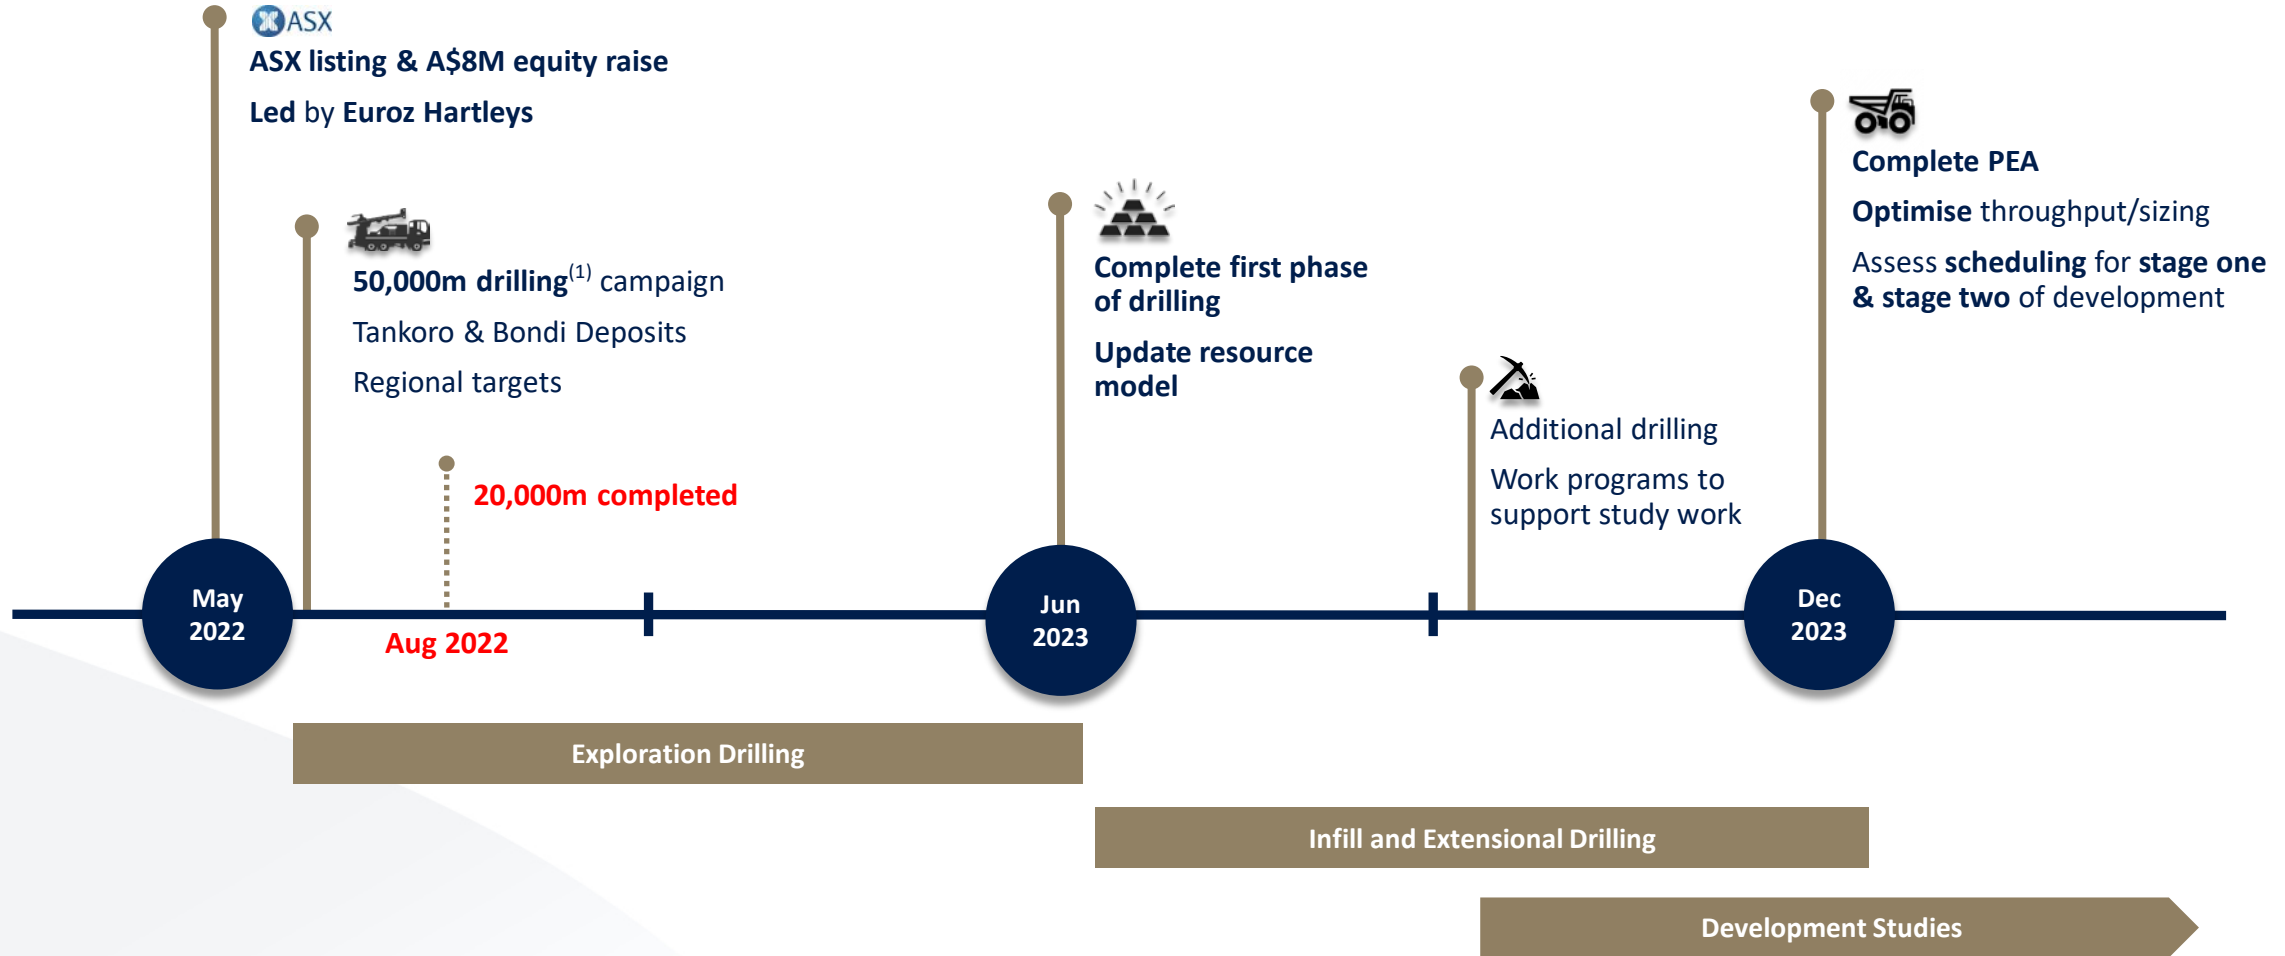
ASX

ASX listing & A$8M equity raise

Led by Euroz Hartleys

50,000m drilling$^{(1)}$ campaign

Tankoro & Bondi Deposits

Regional targets

20,000m completed

Complete first phase of drilling

Update resource model

Additional drilling

Work programs to support study work

Complete PEA

Optimise throughput/sizing

Assess scheduling for stage one & stage two of development

May 2022

Aug 2022

Jun 2023

Dec 2023

Exploration Drilling

Infill and Extensional Drilling

Development Studies